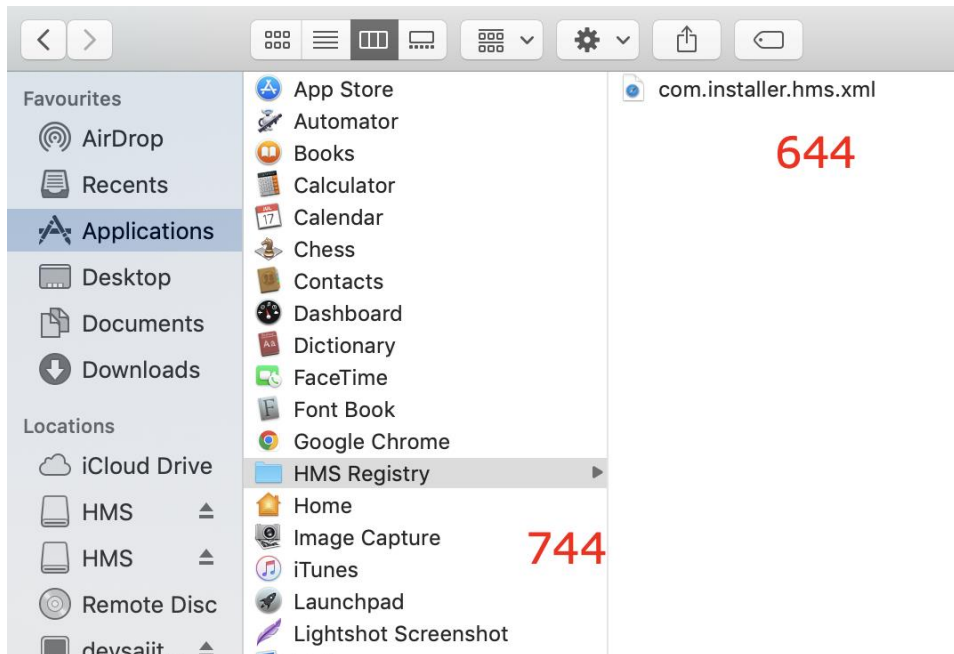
Favourites
AirDrop
Recents
Applications
Desktop
Documents
Downloads

Locations
iCloud Drive
HMS
HMS
Remote Disc
devsajit

App Store
Automator
Books
Calculator
Calendar
Chess
Contacts
Dashboard
Dictionary
FaceTime
Font Book
Google Chrome
HMS Registry
Home
Image Capture
iTunes
Launchpad
Lightshot Screenshot

744

com.installer.hms.xml

644